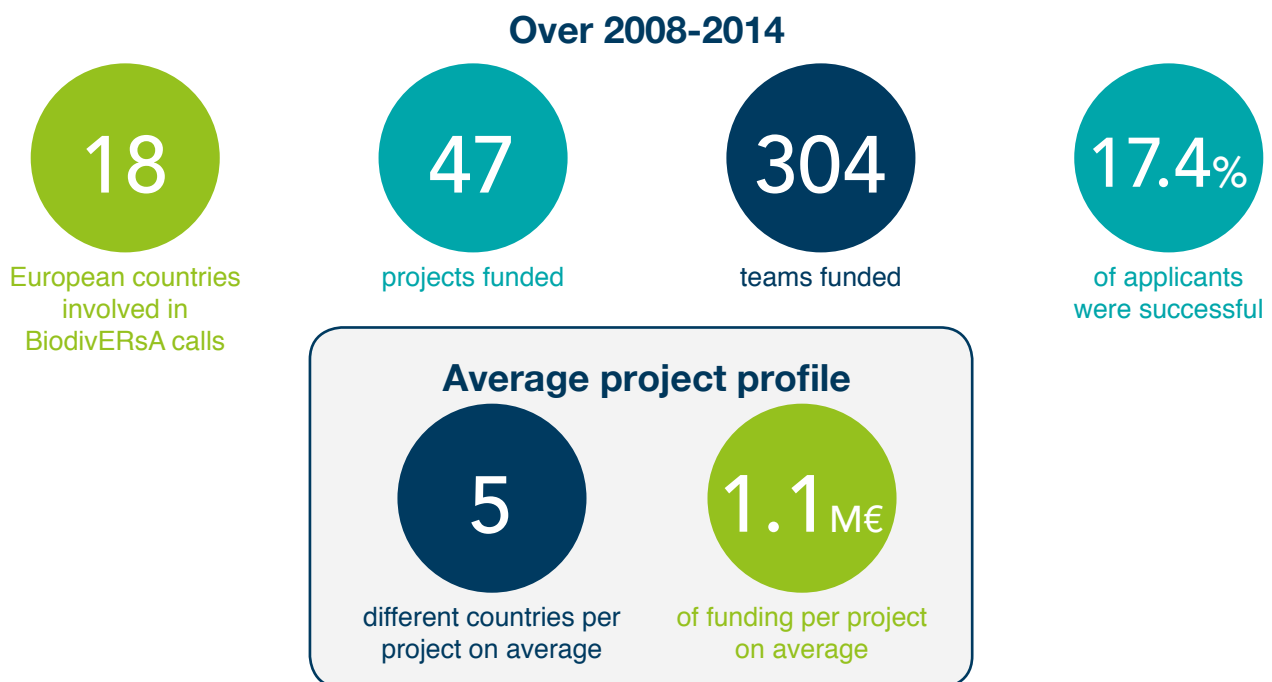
Over 2008-2014

18

European countries involved in BiodivERsA calls

47

projects funded

304

teams funded

17.4%

of applicants were successful

Average project profile

5

different countries per project on average

1.1M€

of funding per project on average